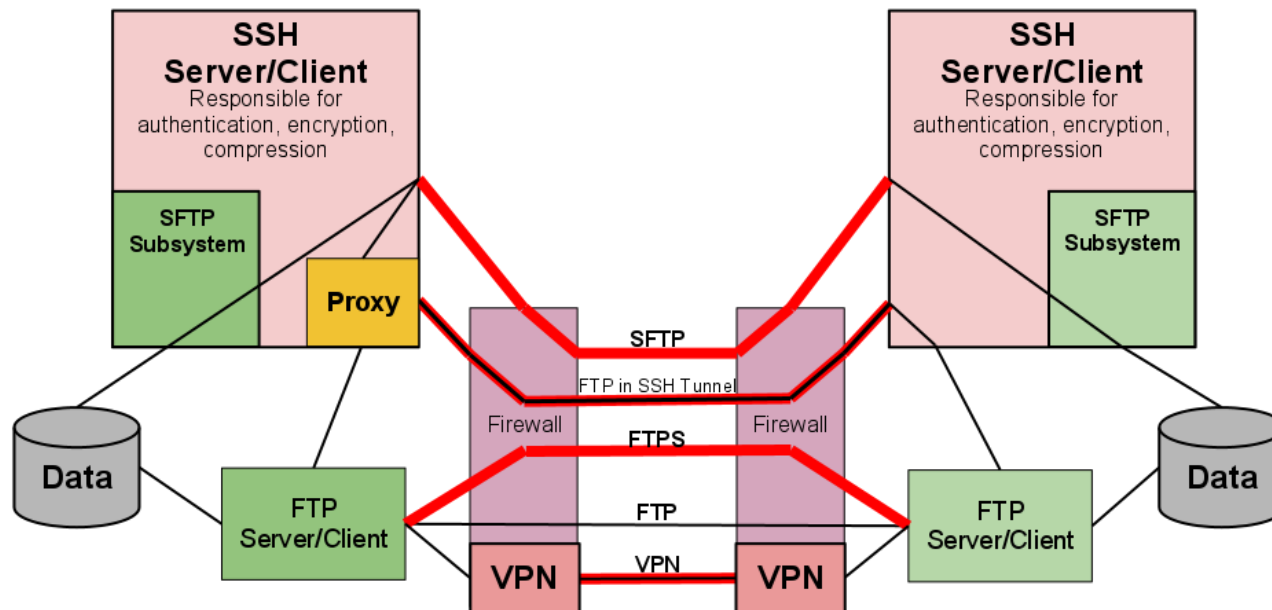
SSH Server/Client
Responsible for authentication, encryption, compression

SFTP Subsystem

Proxy

SSH Server/Client
Responsible for authentication, encryption, compression

SFTP Subsystem

SFTP

FTP in SSH Tunnel

Firewall

Firewall

FTPS

Data

FTP Server/Client

FTP

FTP Server/Client

Data

VPN

VPN

VPN